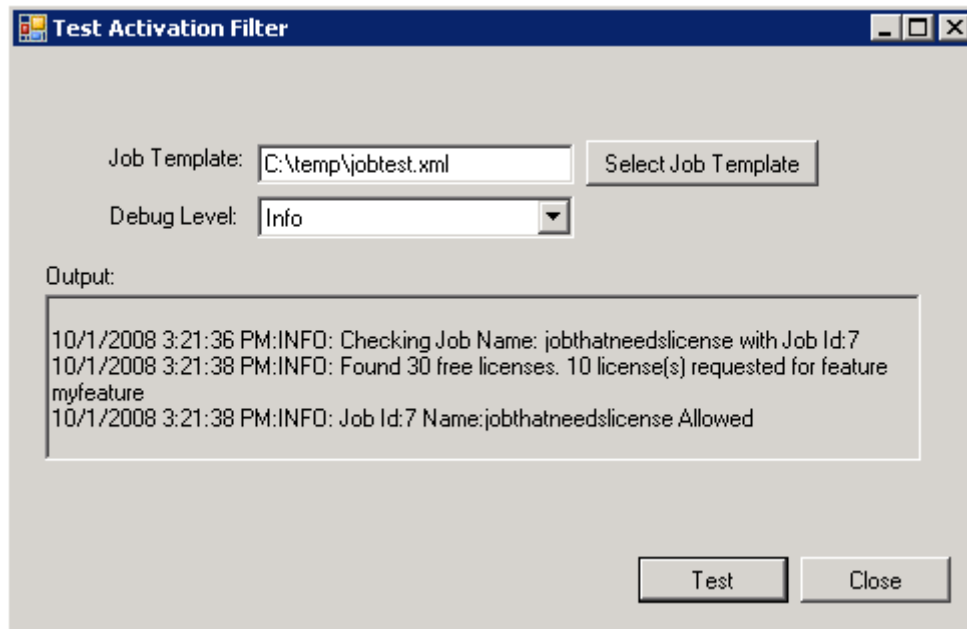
Test Activation Filter

Job Template: C:\temp\jobtest.xml

Select Job Template

Debug Level: Info

Output:

10/1/2008 3:21:36 PM:INFO: Checking Job Name: jobthatneedslicense with Job Id:7
10/1/2008 3:21:38 PM:INFO: Found 30 free licenses. 10 license(s) requested for feature myfeature
10/1/2008 3:21:38 PM:INFO: Job Id:7 Name:jobthatneedslicense Allowed

Test

Close